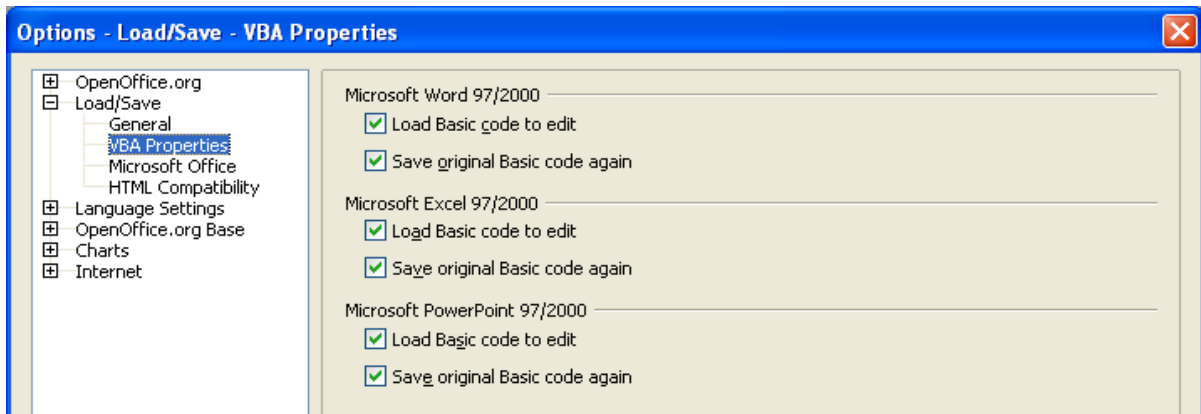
Options - Load/Save - VBA Properties

OpenOffice.org
Load/Save
General
VBA Properties
Microsoft Office
HTML Compatibility
Language Settings
OpenOffice.org Base
Charts
Internet

Microsoft Word 97/2000
Load Basic code to edit
Save original Basic code again

Microsoft Excel 97/2000
Load Basic code to edit
Save original Basic code again

Microsoft PowerPoint 97/2000
Load Basic code to edit
Save original Basic code again